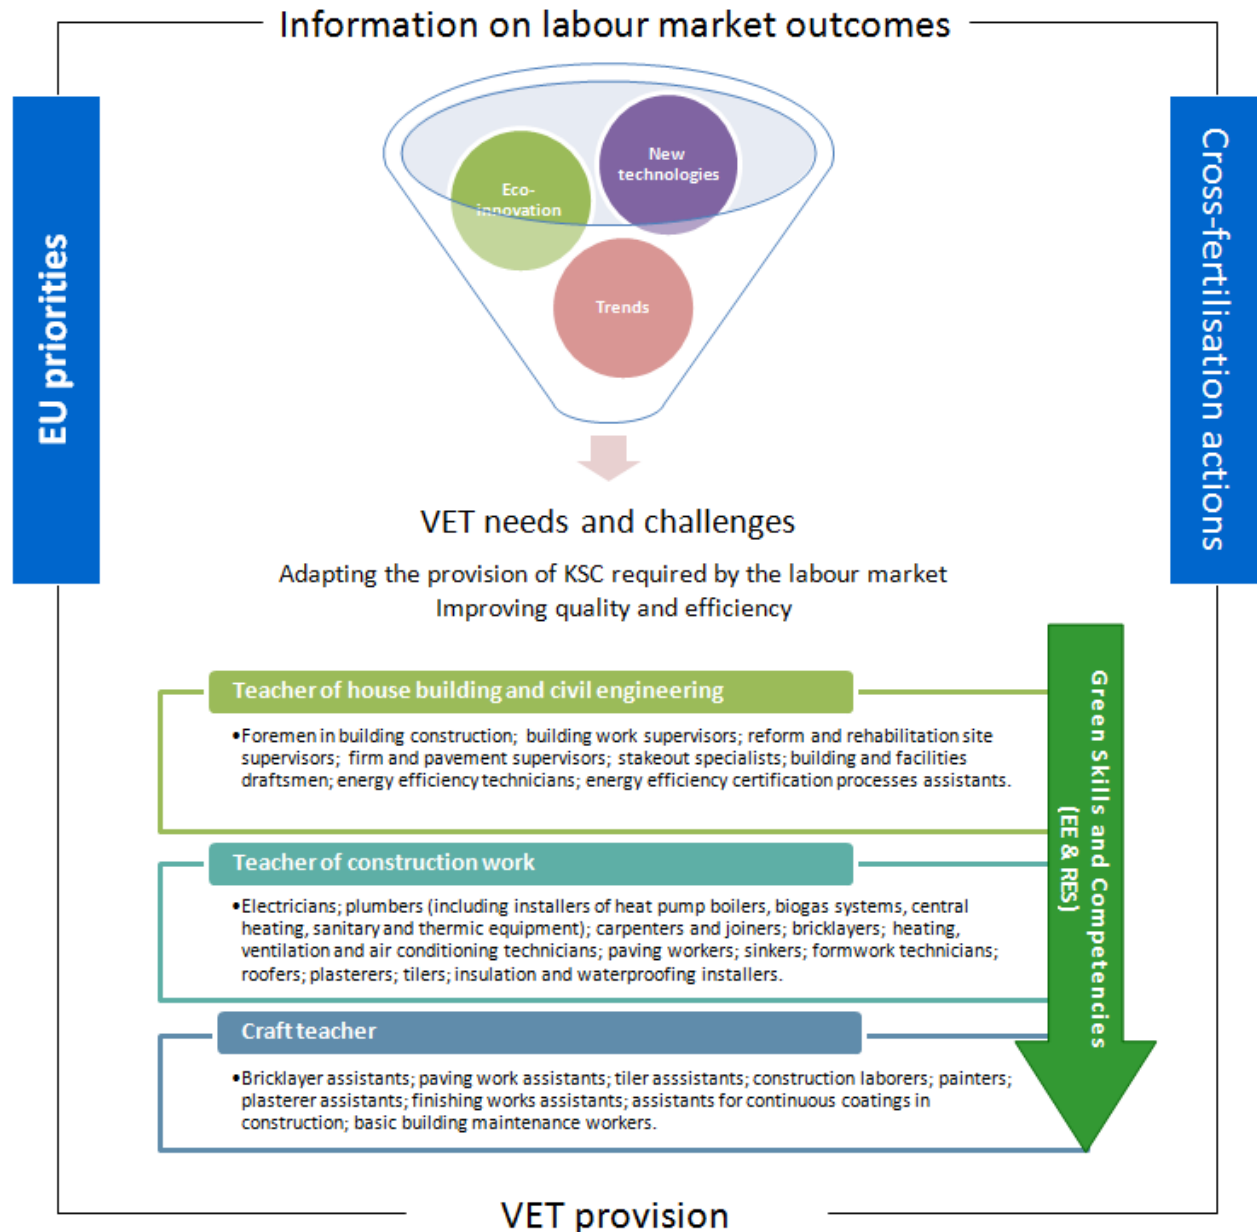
Information on labour market outcomes

EU priorities

Cross-fertilisation actions

Eco-innovation

New technologies

Trends

VET needs and challenges

Adapting the provision of KSC required by the labour market
Improving quality and efficiency

Teacher of house building and civil engineering

•Foremen in building construction; building work supervisors; reform and rehabilitation site supervisors; firm and pavement supervisors; stakeout specialists; building and facilities draftsmen; energy efficiency technicians; energy efficiency certification processes assistants.

Teacher of construction work

•Electricians; plumbers (including installers of heat pump boilers, biogas systems, central heating, sanitary and thermic equipment); carpenters and joiners; bricklayers; heating, ventilation and air conditioning technicians; paving workers; sinkers; formwork technicians; roofers; plasterers; tilers; insulation and waterproofing installers.

Craft teacher

•Bricklayer assistants; paving work assistants; tiler asssistants; construction laborers; painters; plasterer assistants; finishing works assistants; assistants for continuous coatings in construction; basic building maintenance workers.

Green Skills and Competencies (EE & RES)

VET provision